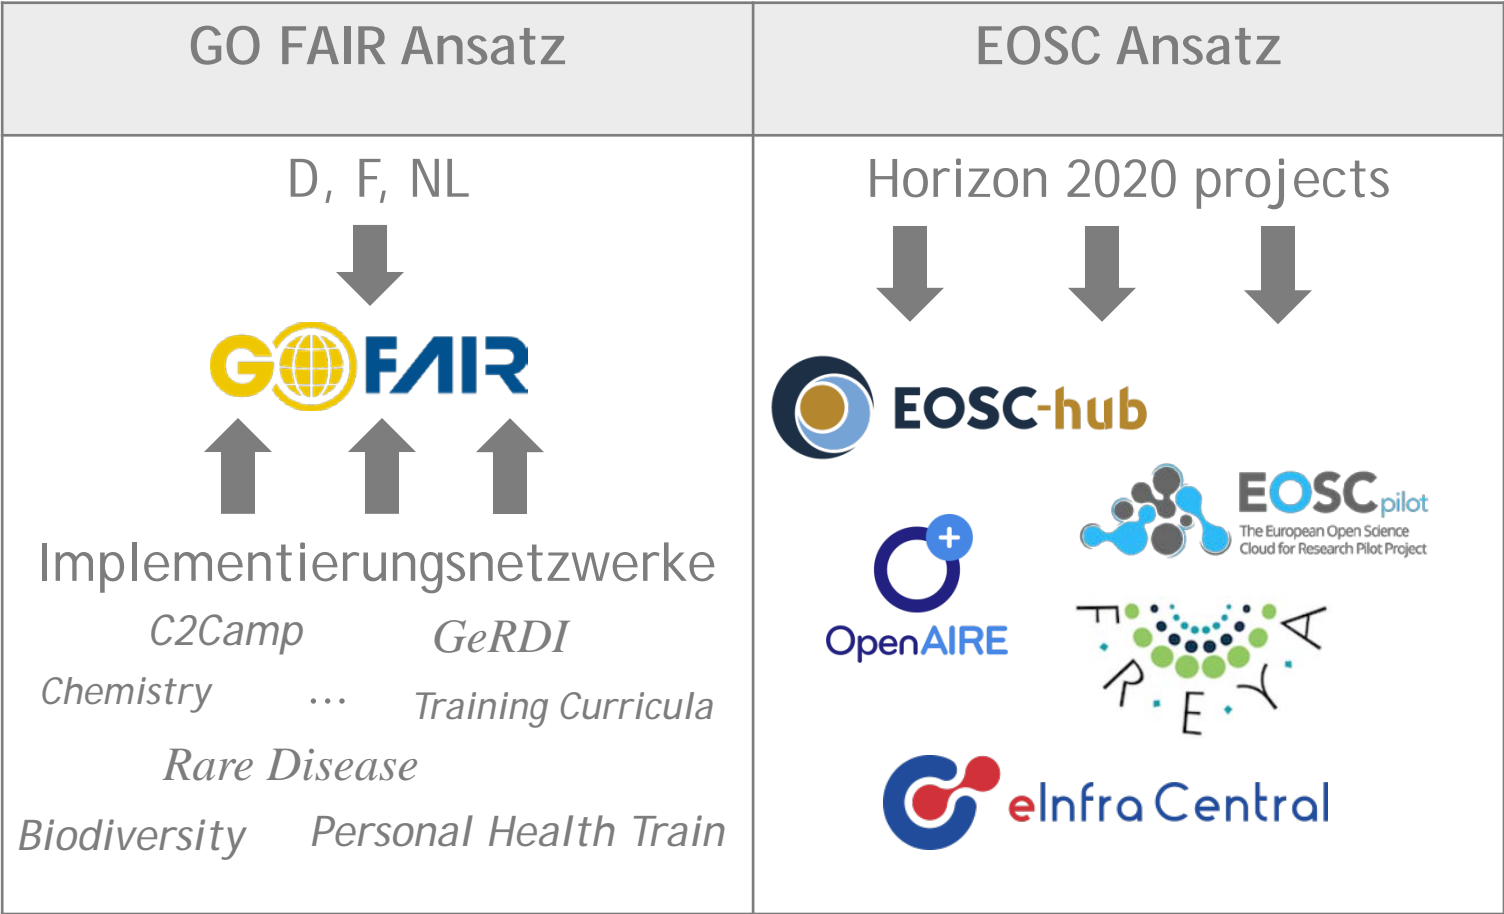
| GO FAIR Ansatz | EOSC Ansatz |
|---|---|
| D, F, NL<br>GO FAIR<br>Implementierungsnetzwerke<br>C2Camp GeRDI<br>Chemistry ... Training Curricula<br>Rare Disease<br>Biodiversity Personal Health Train | Horizon 2020 projects<br>EOSC-hub<br>EOSCpilot The European Open Science Cloud for Research Pilot Project<br>OpenAIRE<br>FREYA<br>eInfraCentral |